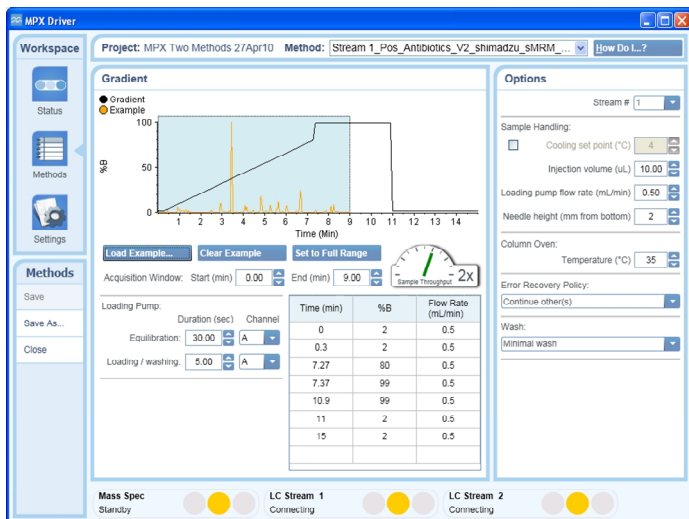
MPX Driver

Workspace

Status

Methods

Settings

Methods

Save

Save As...

Close

Project: MPX Two Methods 27Apr10 Method: Stream 1_Pos_Antibiotics_V2_shimadzu_sMRM_... How Do I...?

Gradient

Gradient
Example

100
%B
50
0
0 1 2 3 4 5 6 7 8 9 10 11 12 13 14
Time (Min)

Load Example... Clear Example Set to Full Range

Acquisition Window: Start (min) 0.00 End (min) 9.00

Sample Throughput 2x

Loading Pump:
Duration (sec) Channel
Equilibration: 30.00 A
Loading / washing: 5.00 A

| Time (min) | %B | Flow Rate (mL/min) |
|---|---|---|
| 0 | 2 | 0.5 |
| 0.3 | 2 | 0.5 |
| 7.27 | 80 | 0.5 |
| 7.37 | 99 | 0.5 |
| 10.9 | 99 | 0.5 |
| 11 | 2 | 0.5 |
| 15 | 2 | 0.5 |

Options

Stream # 1

Sample Handling:
Cooling set point (°C) 4
Injection volume (uL) 10.00
Loading pump flow rate (mL/min) 0.50
Needle height (mm from bottom) 2

Column Oven:
Temperature (°C) 35

Error Recovery Policy:
Continue other(s)

Wash:
Minimal wash

Mass Spec
Standby

LC Stream 1
Connecting

LC Stream 2
Connecting